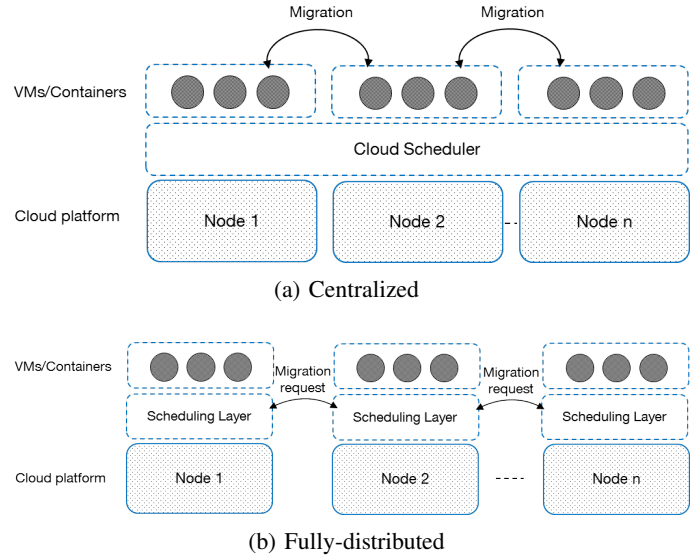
Migration

Migration

VMs/Containers

Cloud Scheduler

Cloud platform

Node 1

Node 2

Node n

(a) Centralized

VMs/Containers

Migration request

Migration request

Scheduling Layer

Scheduling Layer

Scheduling Layer

Cloud platform

Node 1

Node 2

Node n

(b) Fully-distributed